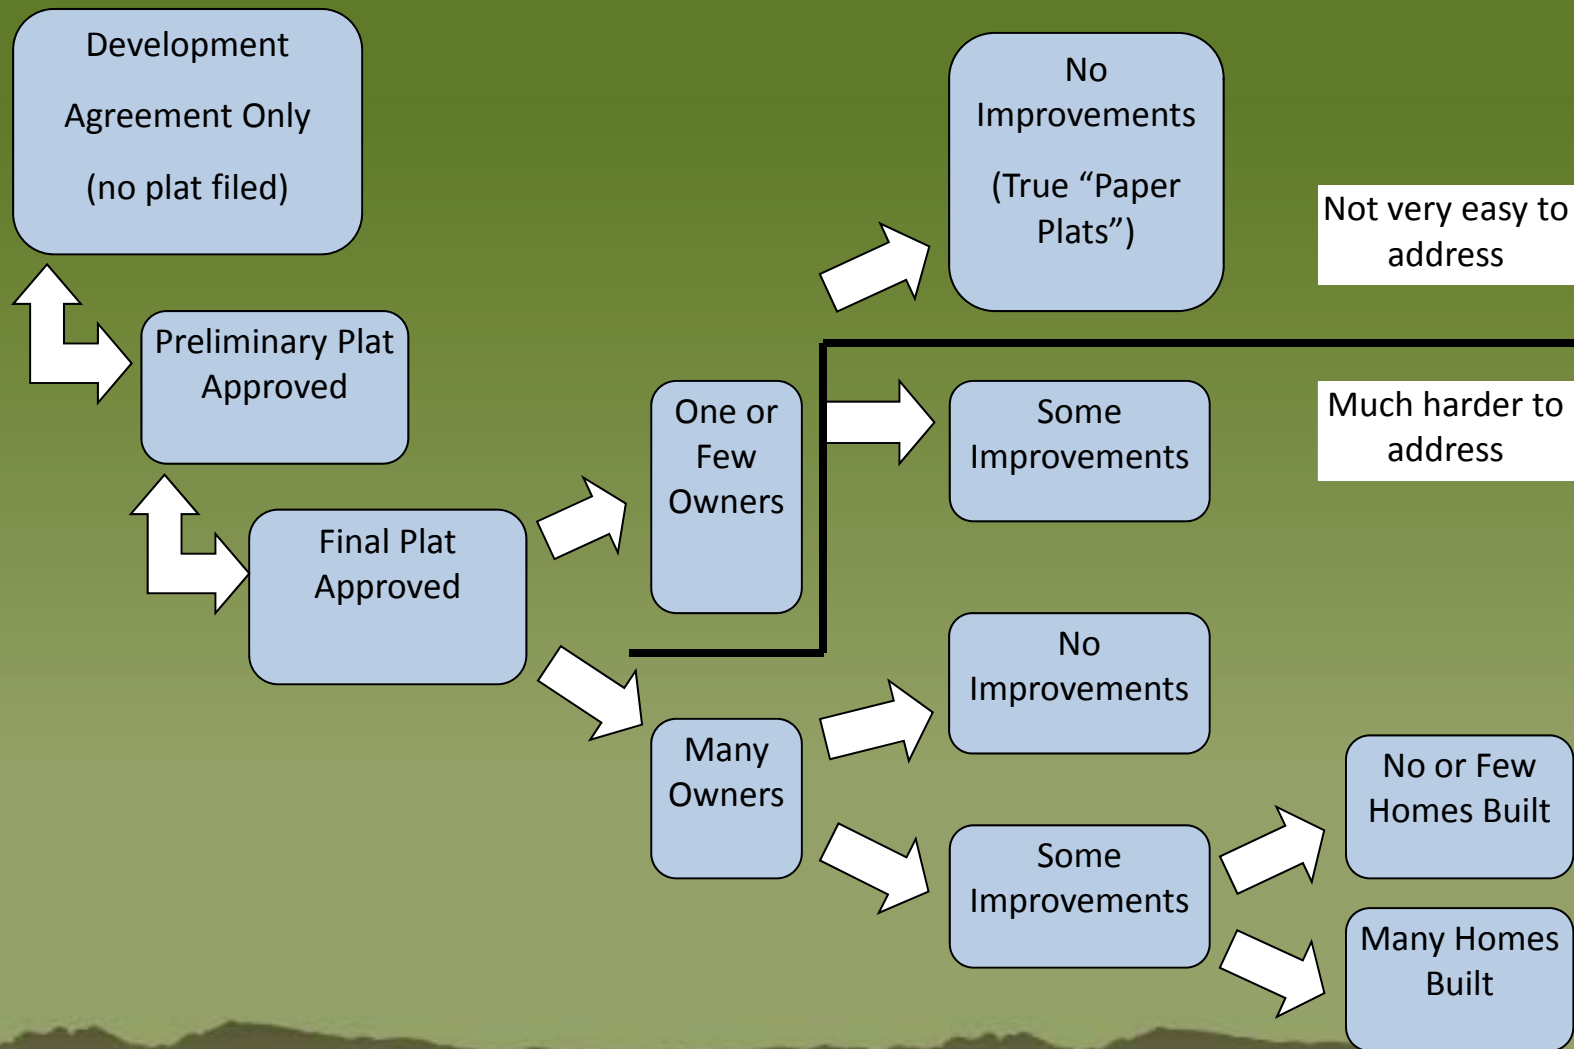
Development

Agreement Only

(no plat filed)

Preliminary Plat Approved

Final Plat Approved

One or Few Owners

Many Owners

No Improvements

(True “Paper Plats”)

Not very easy to address

Some Improvements

Much harder to address

No Improvements

Some Improvements

No or Few Homes Built

Many Homes Built